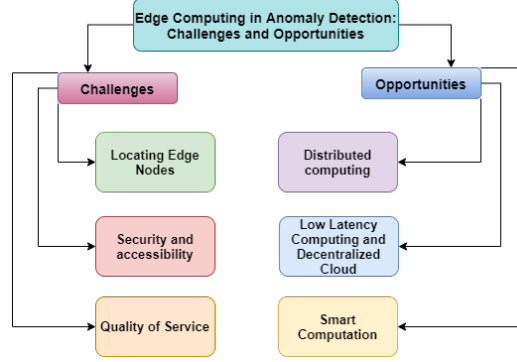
Edge Computing in Anomaly Detection: Challenges and Opportunities

Challenges

Locating Edge Nodes

Security and accessibility

Quality of Service

Opportunities

Distributed computing

Low Latency Computing and Decentralized Cloud

Smart Computation